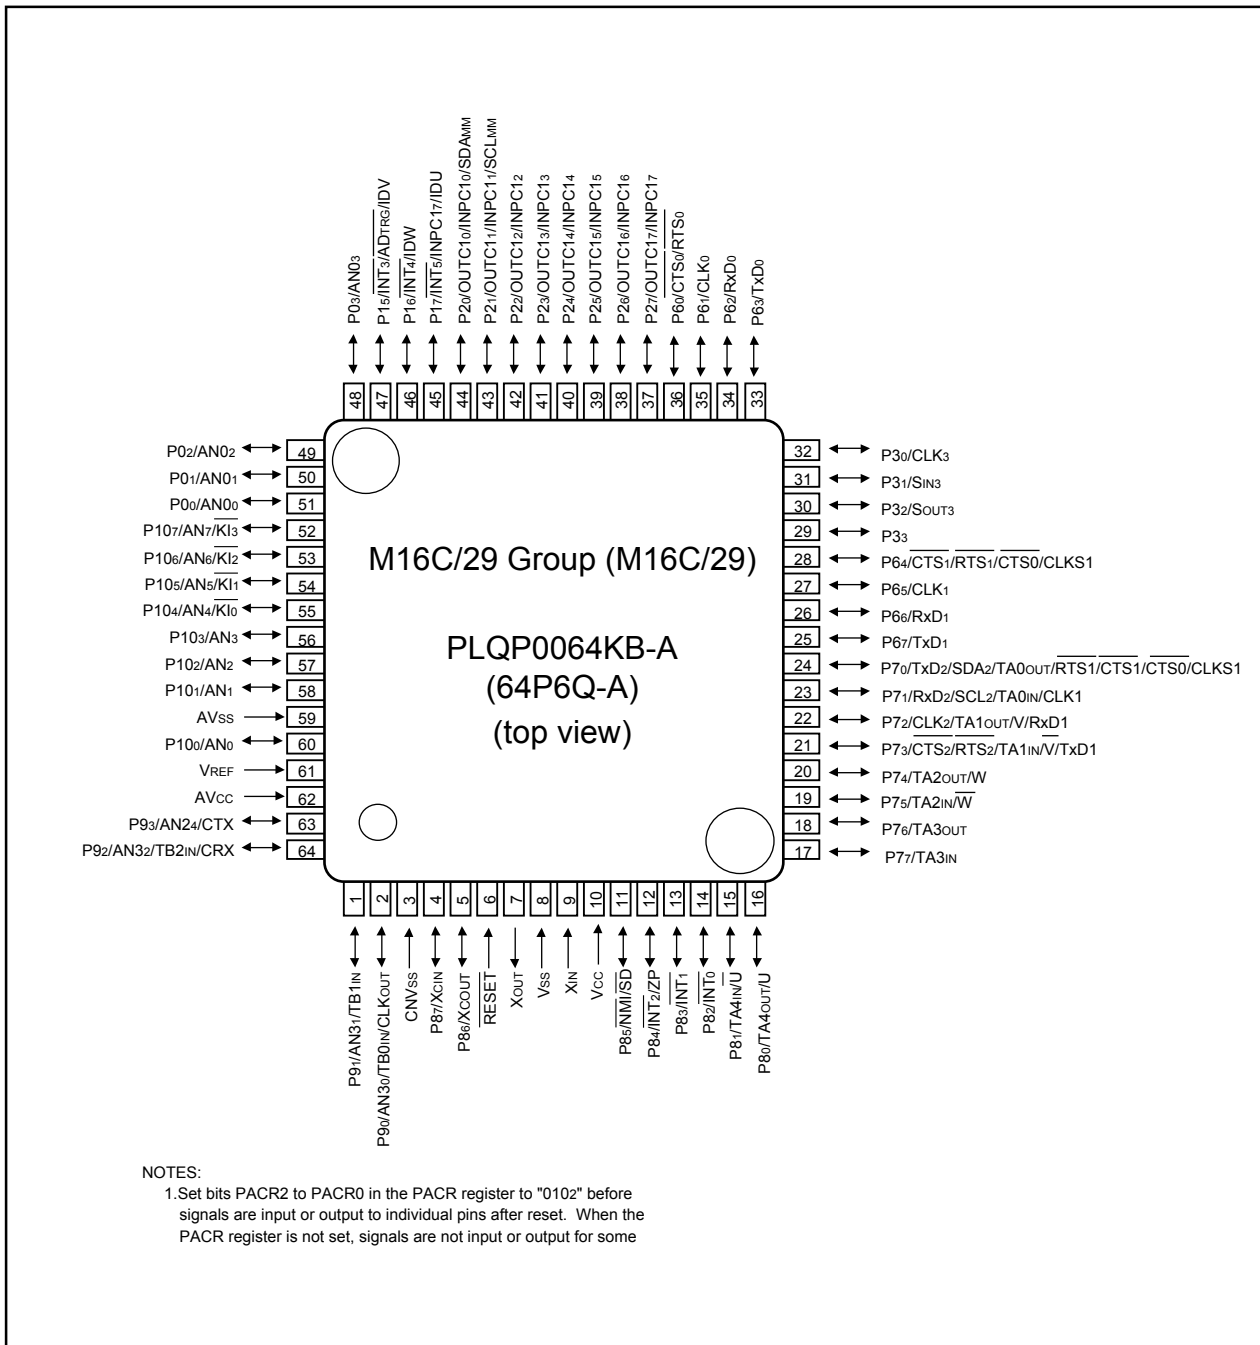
P0$_3$/AN0$_3$
P1$_5$/$\overline{INT3}$/AD$_{TRG}$/IDV
P1$_6$/$\overline{INT4}$/IDW
P1$_7$/$\overline{INT5}$/INPC1$_7$/IDU
P2$_0$/OUTC1$_0$/INPC1$_0$/SDA$_{MM}$
P2$_1$/OUTC1$_1$/INPC1$_1$/SCL$_{MM}$
P2$_2$/OUTC1$_2$/INPC1$_2$
P2$_3$/OUTC1$_3$/INPC1$_3$
P2$_4$/OUTC1$_4$/INPC1$_4$
P2$_5$/OUTC1$_5$/INPC1$_5$
P2$_6$/OUTC1$_6$/INPC1$_6$
P2$_7$/OUTC1$_7$/INPC1$_7$
P6$_0$/$\overline{CTS_0}$/$\overline{RTS_0}$
P6$_1$/CLK$_0$
P6$_2$/RxD$_0$
P6$_3$/TxD$_0$

48 47 46 45 44 43 42 41 40 39 38 37 36 35 34 33

P0$_2$/AN0$_2$ 49
P0$_1$/AN0$_1$ 50
P0$_0$/AN0$_0$ 51
P10$_7$/AN$_7$/$\overline{KI_3}$ 52
P10$_6$/AN$_6$/$\overline{KI_2}$ 53
P10$_5$/AN$_5$/$\overline{KI_1}$ 54
P10$_4$/AN$_4$/$\overline{KI_0}$ 55
P10$_3$/AN$_3$ 56
P10$_2$/AN$_2$ 57
P10$_1$/AN$_1$ 58
AV$_{SS}$ 59
P10$_0$/AN$_0$ 60
V$_{REF}$ 61
AV$_{CC}$ 62
P9$_3$/AN2$_4$/CTX 63
P9$_2$/AN3$_2$/TB2$_{IN}$/CRX 64

M16C/29 Group (M16C/29)

PLQP0064KB-A
(64P6Q-A)
(top view)

32 P3$_0$/CLK$_3$
31 P3$_1$/S$_{IN3}$
30 P3$_2$/S$_{OUT3}$
29 P3$_3$
28 P6$_4$/$\overline{CTS1}$/$\overline{RTS1}$/$\overline{CTS0}$/CLKS1
27 P6$_5$/CLK$_1$
26 P6$_6$/RxD$_1$
25 P6$_7$/TxD$_1$
24 P7$_0$/TxD$_2$/SDA$_2$/TA0$_{OUT}$/$\overline{RTS1}$/$\overline{CTS1}$/$\overline{CTS0}$/CLKS1
23 P7$_1$/RxD$_2$/SCL$_2$/TA0$_{IN}$/CLK1
22 P7$_2$/CLK$_2$/TA1$_{OUT}$/V/RxD1
21 P7$_3$/$\overline{CTS2}$/$\overline{RTS2}$/TA1$_{IN}$/$\overline{V}$/TxD1
20 P7$_4$/TA2$_{OUT}$/W
19 P7$_5$/TA2$_{IN}$/$\overline{W}$
18 P7$_6$/TA3$_{OUT}$
17 P7$_7$/TA3$_{IN}$

1 2 3 4 5 6 7 8 9 10 11 12 13 14 15 16

P9$_1$/AN3$_1$/TB1$_{IN}$
P9$_0$/AN3$_0$/TB0$_{IN}$/CLK$_{OUT}$
CNV$_{SS}$
P8$_7$/X$_{CIN}$
P8$_6$/X$_{COUT}$
$\overline{RESET}$
X$_{OUT}$
V$_{SS}$
X$_{IN}$
V$_{CC}$
P8$_5$/$\overline{NMI}$/$\overline{SD}$
P8$_4$/$\overline{INT_2}$/ZP
P8$_3$/$\overline{INT_1}$
P8$_2$/$\overline{INT_0}$
P8$_1$/TA4$_{IN}$/$\overline{U}$
P8$_0$/TA4$_{OUT}$/U

NOTES:
1.Set bits PACR2 to PACR0 in the PACR register to "010$_2$" before signals are input or output to individual pins after reset. When the PACR register is not set, signals are not input or output for some